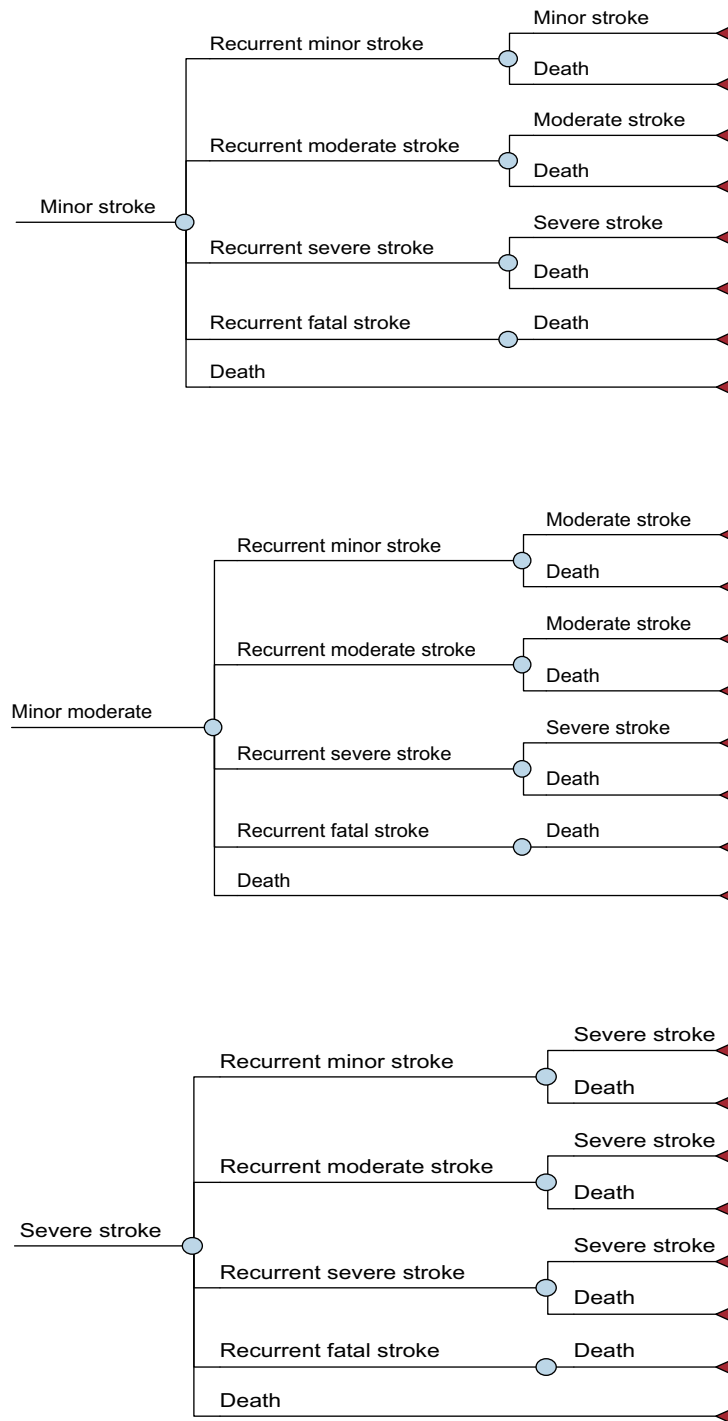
Minor stroke

Recurrent minor stroke
Minor stroke
Death

Recurrent moderate stroke
Moderate stroke
Death

Recurrent severe stroke
Severe stroke
Death

Recurrent fatal stroke
Death

Death

Minor moderate

Recurrent minor stroke
Moderate stroke
Death

Recurrent moderate stroke
Moderate stroke
Death

Recurrent severe stroke
Severe stroke
Death

Recurrent fatal stroke
Death

Death

Severe stroke

Recurrent minor stroke
Severe stroke
Death

Recurrent moderate stroke
Severe stroke
Death

Recurrent severe stroke
Severe stroke
Death

Recurrent fatal stroke
Death

Death